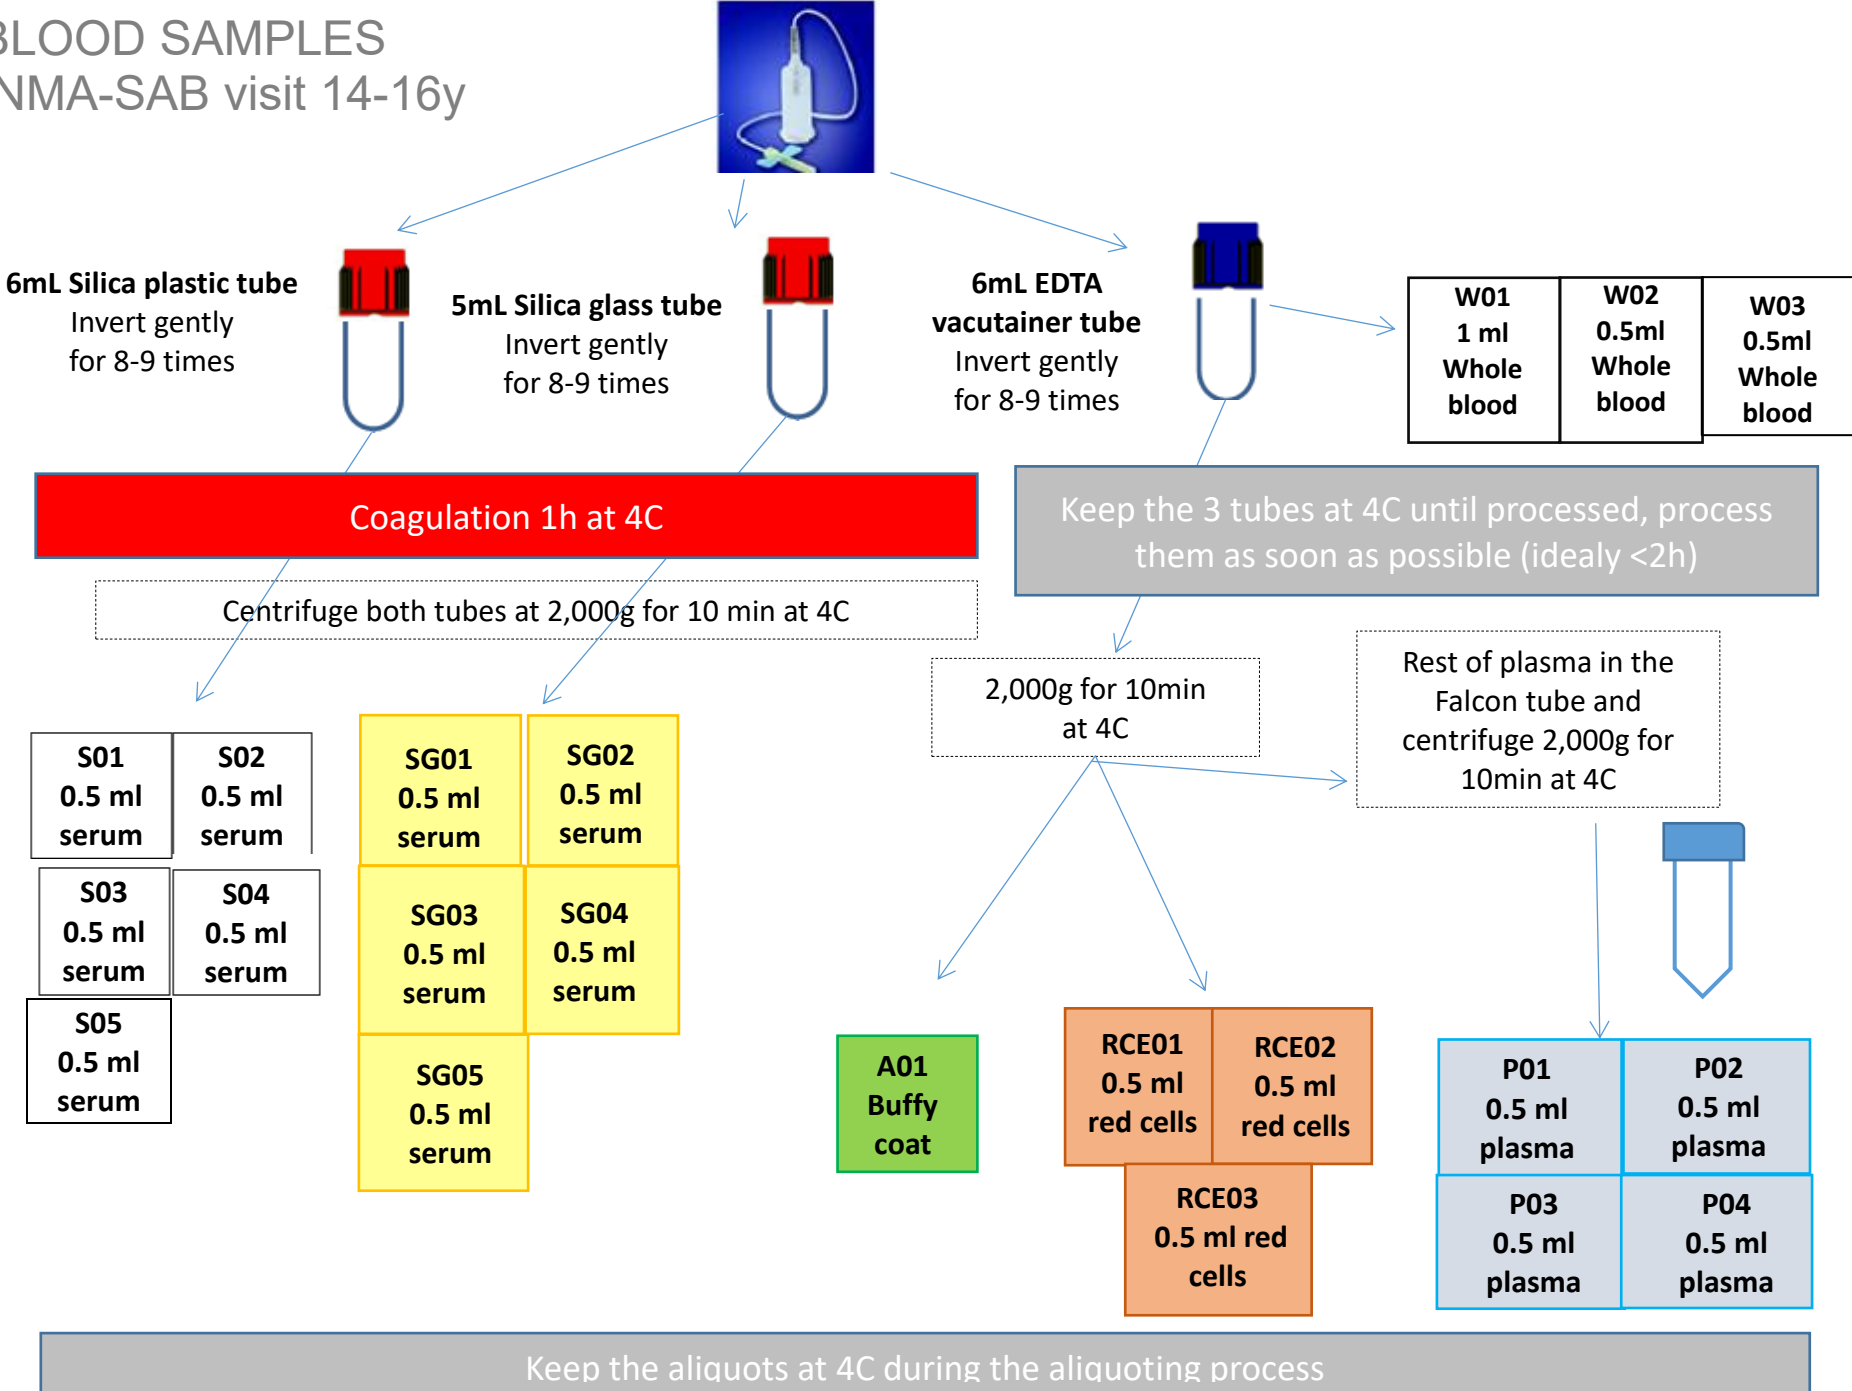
BLOOD SAMPLES
NMA-SAB visit 14-16y

6mL Silica plastic tube
Invert gently
for 8-9 times

5mL Silica glass tube
Invert gently
for 8-9 times

6mL EDTA
vacutainer tube
Invert gently
for 8-9 times

| W01 1 ml Whole blood | W02 0.5ml Whole blood | W03 0.5ml Whole blood |
|---|---|---|

Coagulation 1h at 4C

Keep the 3 tubes at 4C until processed, process them as soon as possible (idealy <2h)

Centrifuge both tubes at 2,000g for 10 min at 4C

2,000g for 10min at 4C

Rest of plasma in the Falcon tube and centrifuge 2,000g for 10min at 4C

S01 0.5 ml serum
S02 0.5 ml serum
S03 0.5 ml serum
S04 0.5 ml serum
S05 0.5 ml serum

SG01 0.5 ml serum
SG02 0.5 ml serum
SG03 0.5 ml serum
SG04 0.5 ml serum
SG05 0.5 ml serum

A01 Buffy coat

RCE01 0.5 ml red cells
RCE02 0.5 ml red cells
RCE03 0.5 ml red cells

P01 0.5 ml plasma
P02 0.5 ml plasma
P03 0.5 ml plasma
P04 0.5 ml plasma

Keep the aliquots at 4C during the aliquoting process